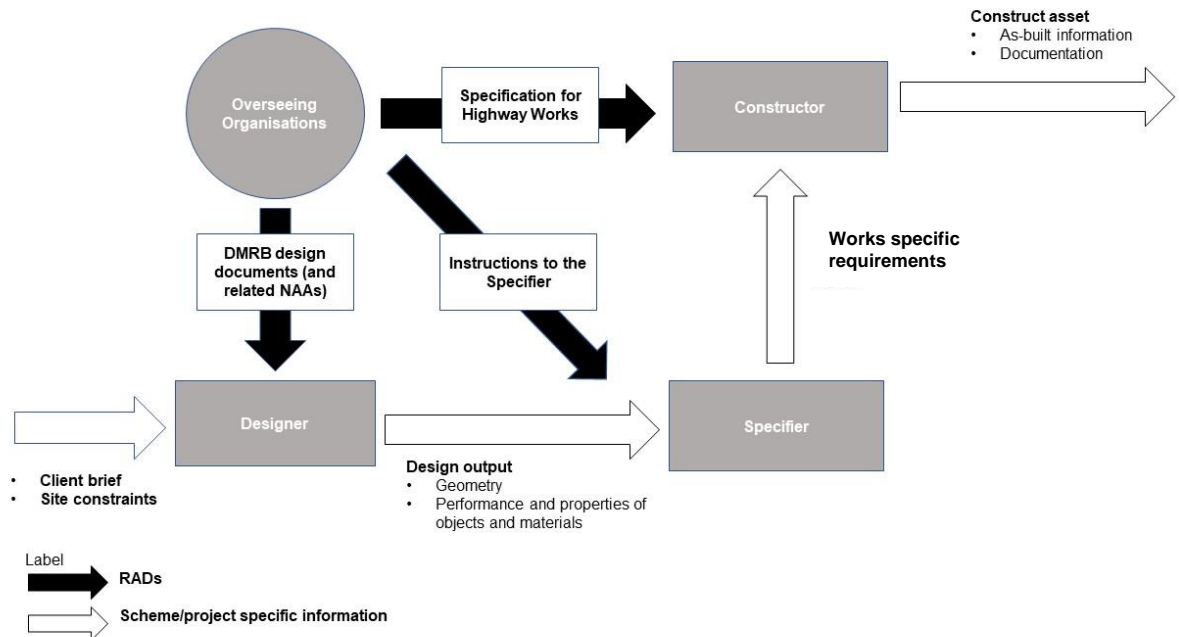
Overseeing Organisations

Specification for Highway Works

Constructor

Construct asset
• As-built information
• Documentation

DMRB design documents (and related NAAs)

Instructions to the Specifier

Works specific requirements

Designer

Specifier

• Client brief
• Site constraints

Design output
• Geometry
• Performance and properties of objects and materials

Label
RADs
Scheme/project specific information